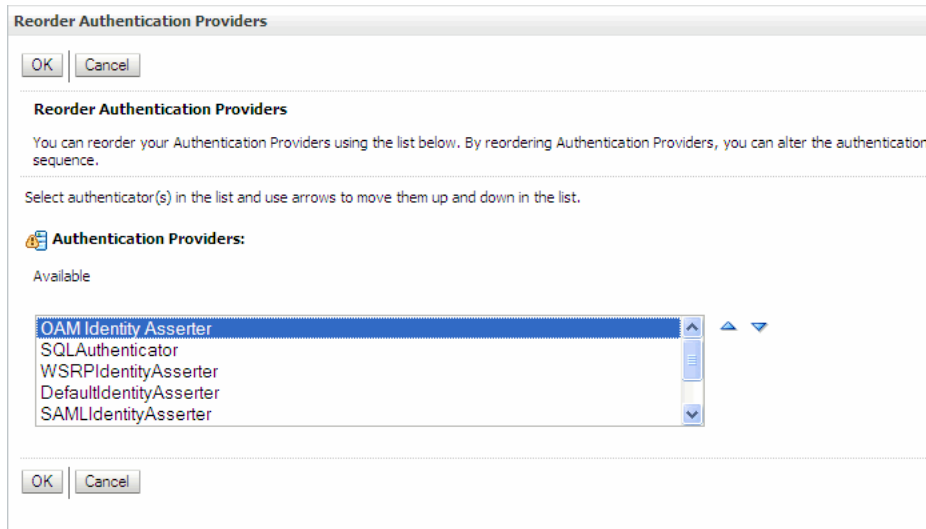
Reorder Authentication Providers

OK Cancel

Reorder Authentication Providers

You can reorder your Authentication Providers using the list below. By reordering Authentication Providers, you can alter the authentication sequence.

Select authenticator(s) in the list and use arrows to move them up and down in the list.

Authentication Providers:

Available

OAM Identity Asserter
SQLAuthenticator
WSRPIdentityAsserter
DefaultIdentityAsserter
SAMLIdentityAsserter

OK Cancel